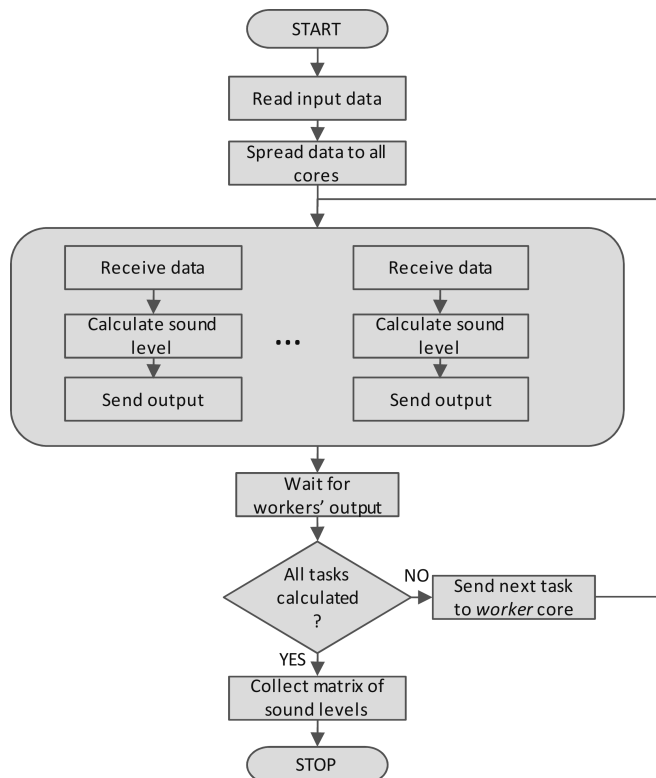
START

Read input data

Spread data to all cores

Receive data

Calculate sound level

Send output

...

Receive data

Calculate sound level

Send output

Wait for workers' output

All tasks calculated ?

NO

Send next task to *worker* core

YES

Collect matrix of sound levels

STOP